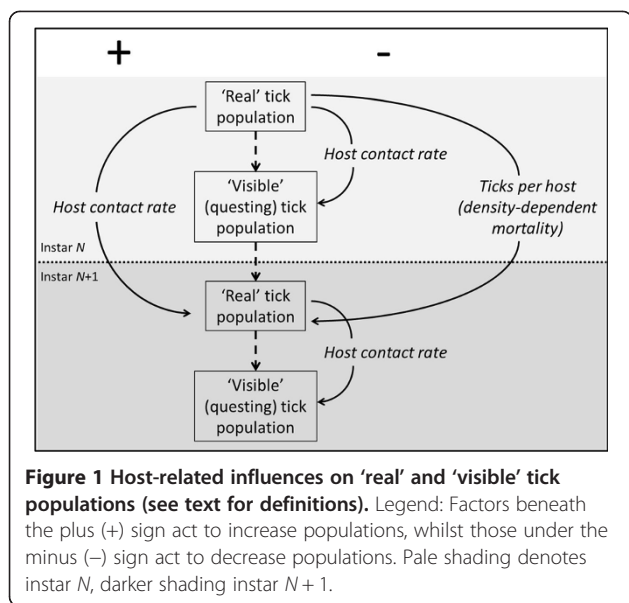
+

-

'Real' tick population

Host contact rate

'Visible' (questing) tick population

Host contact rate

Ticks per host (density-dependent mortality)

Instar $N$

Instar $N$+1

'Real' tick population

Host contact rate

'Visible' (questing) tick population

**Figure 1 Host-related influences on 'real' and 'visible' tick populations (see text for definitions).** Legend: Factors beneath the plus (+) sign act to increase populations, whilst those under the minus (–) sign act to decrease populations. Pale shading denotes instar $N$, darker shading instar $N + 1$.